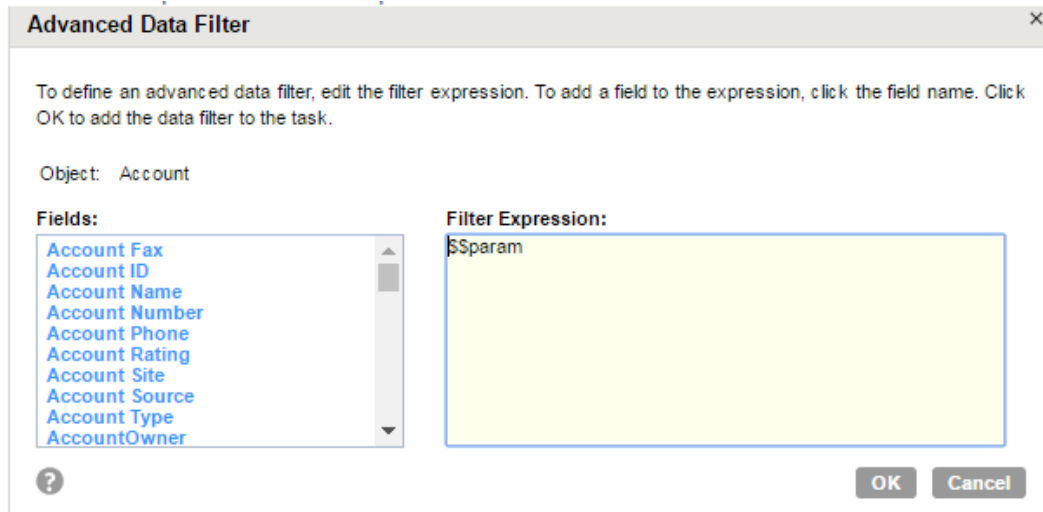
Advanced Data Filter

×

To define an advanced data filter, edit the filter expression. To add a field to the expression, click the field name. Click OK to add the data filter to the task.

Object: Account

Fields:

Account Fax
Account ID
Account Name
Account Number
Account Phone
Account Rating
Account Site
Account Source
Account Type
AccountOwner

Filter Expression:

$$param

?

OK

Cancel